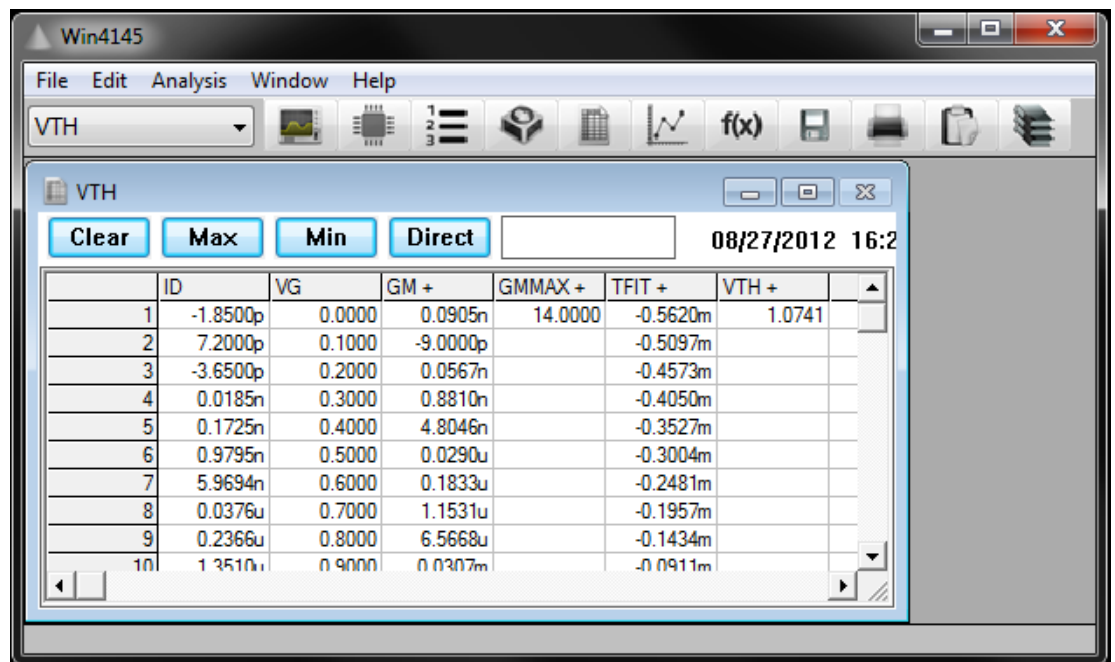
Win4145

File Edit Analysis Window Help

VTH

f(x)

VTH

Clear Max Min Direct

08/27/2012 16:2

| | ID | VG | GM + | GMMAX + | TFIT + | VTH + |
|---|---|---|---|---|---|---|
| 1 | -1.8500p | 0.0000 | 0.0905n | 14.0000 | -0.5620m | 1.0741 |
| 2 | 7.2000p | 0.1000 | -9.0000p | | -0.5097m | |
| 3 | -3.6500p | 0.2000 | 0.0567n | | -0.4573m | |
| 4 | 0.0185n | 0.3000 | 0.8810n | | -0.4050m | |
| 5 | 0.1725n | 0.4000 | 4.8046n | | -0.3527m | |
| 6 | 0.9795n | 0.5000 | 0.0290u | | -0.3004m | |
| 7 | 5.9694n | 0.6000 | 0.1833u | | -0.2481m | |
| 8 | 0.0376u | 0.7000 | 1.1531u | | -0.1957m | |
| 9 | 0.2366u | 0.8000 | 6.5668u | | -0.1434m | |
| 10 | 1.3510u | 0.9000 | 0.0307m | | -0.0911m | |